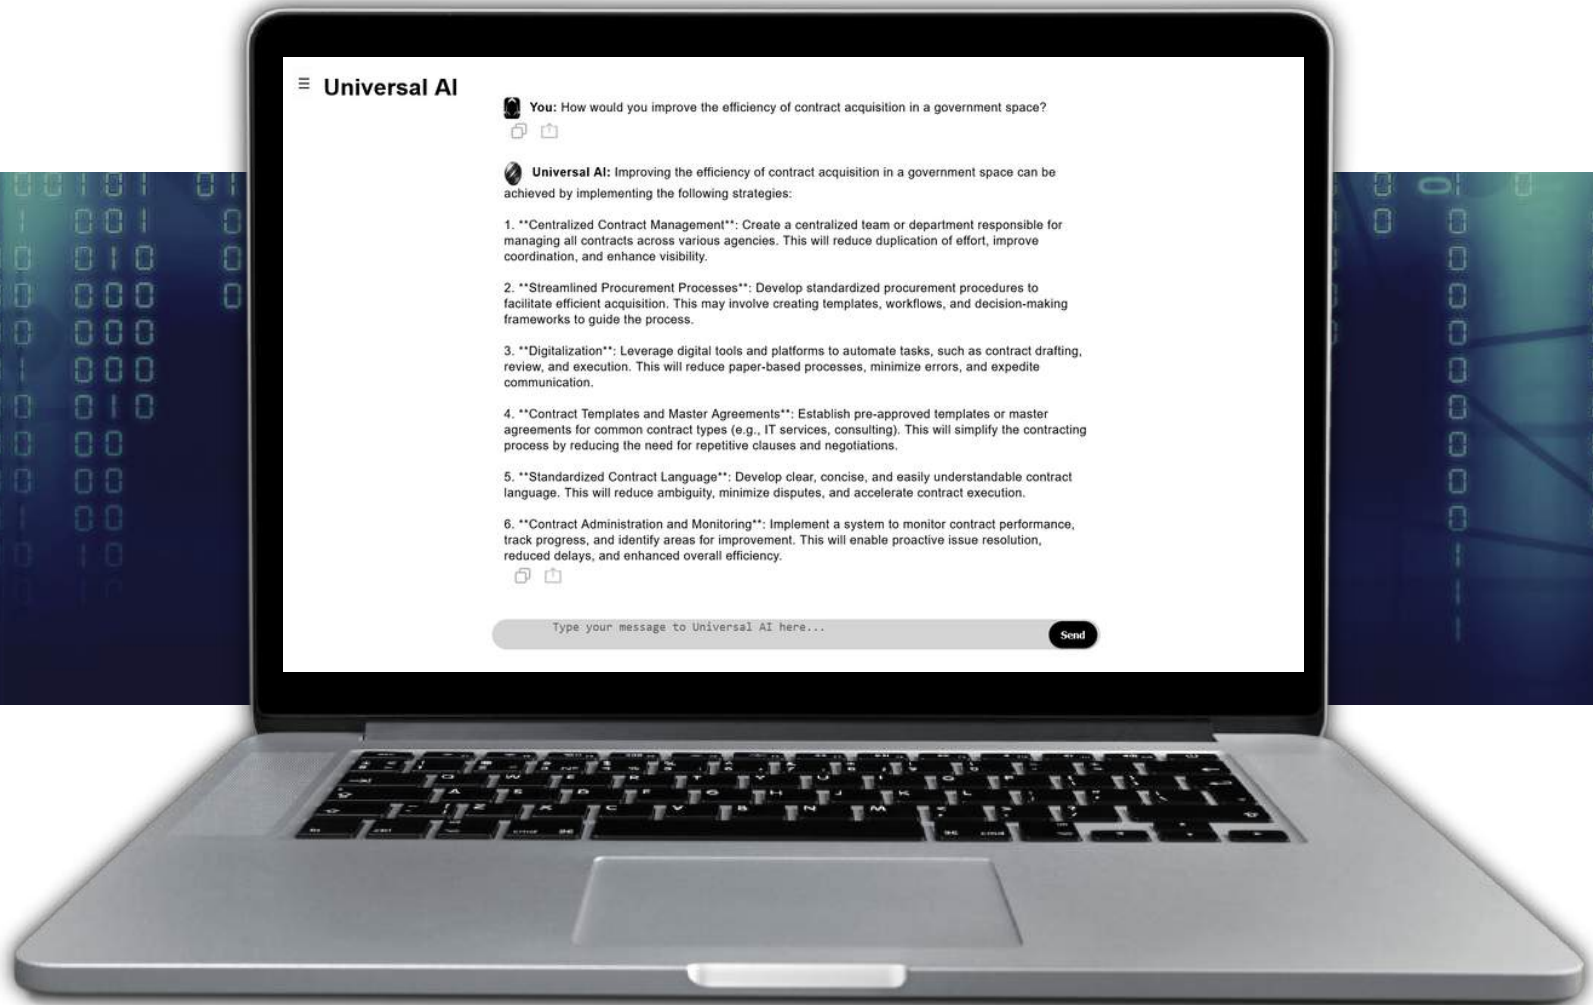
≡ Universal AI

You: How would you improve the efficiency of contract acquisition in a government space?

Universal AI: Improving the efficiency of contract acquisition in a government space can be achieved by implementing the following strategies:

1. **Centralized Contract Management**: Create a centralized team or department responsible for managing all contracts across various agencies. This will reduce duplication of effort, improve coordination, and enhance visibility.

2. **Streamlined Procurement Processes**: Develop standardized procurement procedures to facilitate efficient acquisition. This may involve creating templates, workflows, and decision-making frameworks to guide the process.

3. **Digitalization**: Leverage digital tools and platforms to automate tasks, such as contract drafting, review, and execution. This will reduce paper-based processes, minimize errors, and expedite communication.

4. **Contract Templates and Master Agreements**: Establish pre-approved templates or master agreements for common contract types (e.g., IT services, consulting). This will simplify the contracting process by reducing the need for repetitive clauses and negotiations.

5. **Standardized Contract Language**: Develop clear, concise, and easily understandable contract language. This will reduce ambiguity, minimize disputes, and accelerate contract execution.

6. **Contract Administration and Monitoring**: Implement a system to monitor contract performance, track progress, and identify areas for improvement. This will enable proactive issue resolution, reduced delays, and enhanced overall efficiency.

Type your message to Universal AI here...

Send